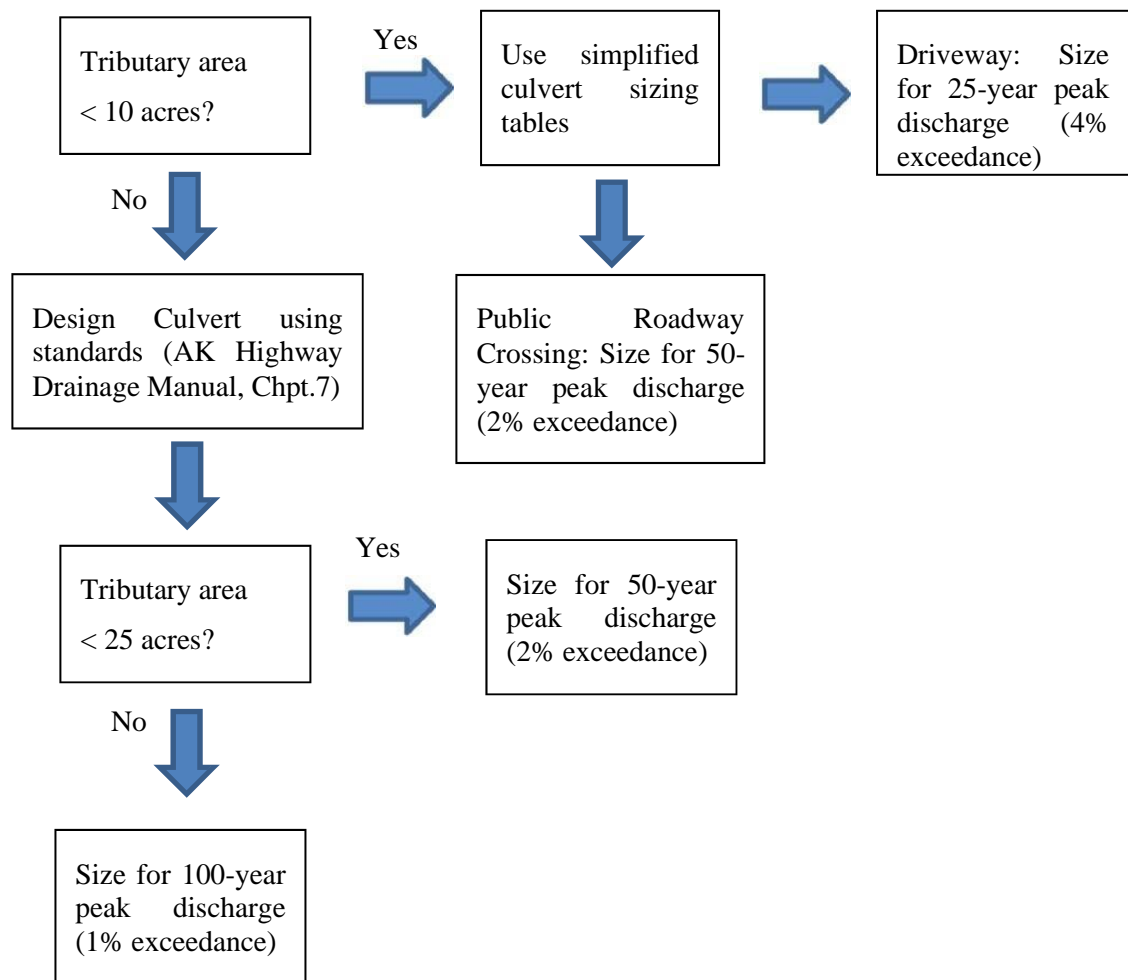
Tributary area

< 10 acres?

Yes

Use simplified culvert sizing tables

Driveway: Size for 25-year peak discharge (4% exceedance)

No

Design Culvert using standards (AK Highway Drainage Manual, Chpt.7)

Public Roadway Crossing: Size for 50-year peak discharge (2% exceedance)

Tributary area

< 25 acres?

Yes

Size for 50-year peak discharge (2% exceedance)

No

Size for 100-year peak discharge (1% exceedance)